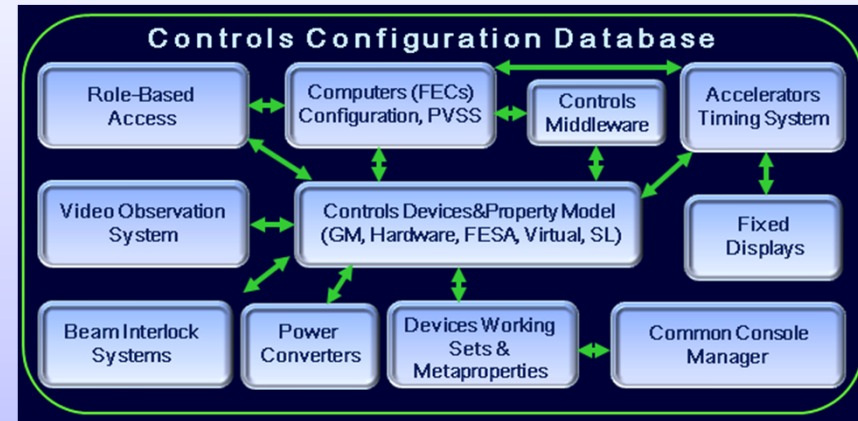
Controls Configuration Database

Role-Based Access

Computers (FECs) Configuration, PVSS

Controls Middleware

Accelerators Timing System

Video Observation System

Controls Devices&Property Model (GM, Hardware, FESA, Virtual, SL)

Fixed Displays

Beam Interlock Systems

Power Converters

Devices Working Sets & Metaproperties

Common Console Manager